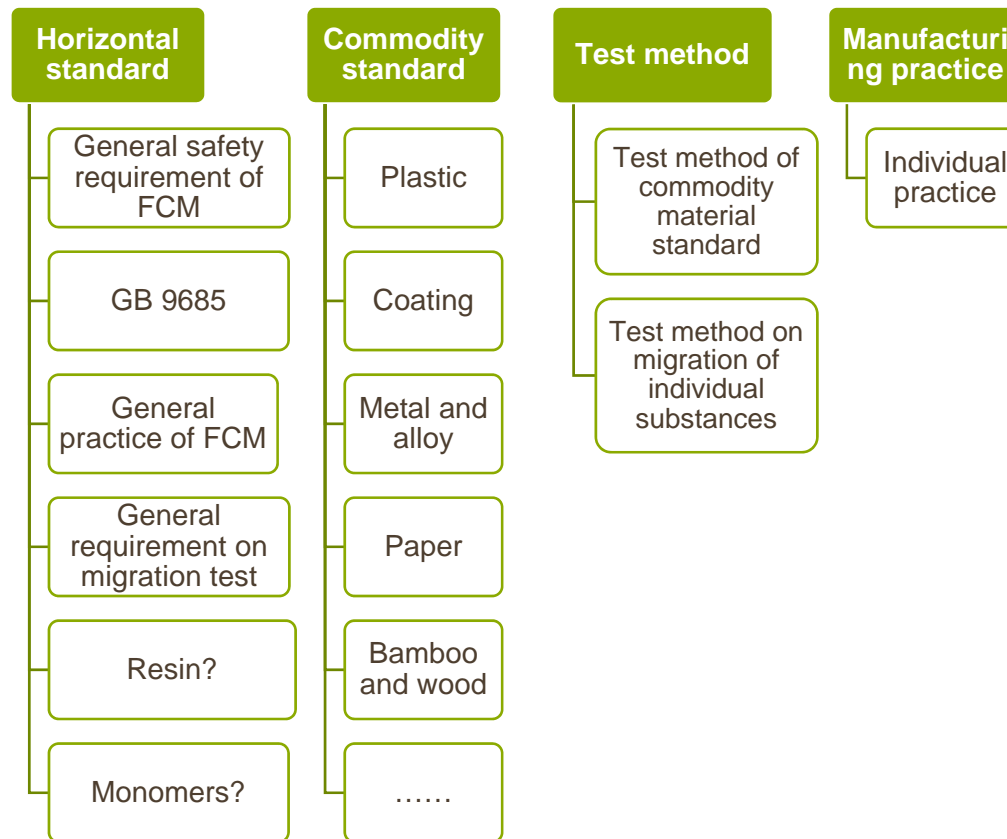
Horizontal standard

General safety requirement of FCM

GB 9685

General practice of FCM

General requirement on migration test

Resin?

Monomers?

Commodity standard

Plastic

Coating

Metal and alloy

Paper

Bamboo and wood

……

Test method

Test method of commodity material standard

Test method on migration of individual substances

Manufacturi ng practice

Individual practice